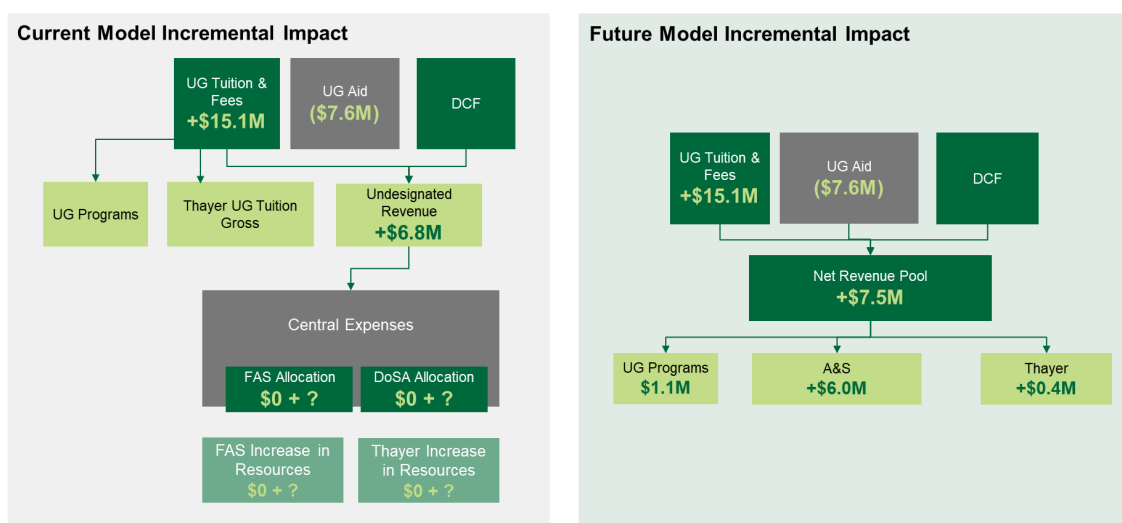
Current Model Incremental Impact

UG Tuition & Fees
+\$15.1M

UG Aid
(\$7.6M)

DCF

UG Programs

Thayer UG Tuition Gross

Undesignated Revenue
+\$6.8M

Central Expenses

FAS Allocation
\$0 + ?

DoSA Allocation
\$0 + ?

FAS Increase in Resources
\$0 + ?

Thayer Increase in Resources
\$0 + ?

Future Model Incremental Impact

UG Tuition & Fees
+\$15.1M

UG Aid
(\$7.6M)

DCF

Net Revenue Pool
+\$7.5M

UG Programs
\$1.1M

A&S
+\$6.0M

Thayer
+\$0.4M